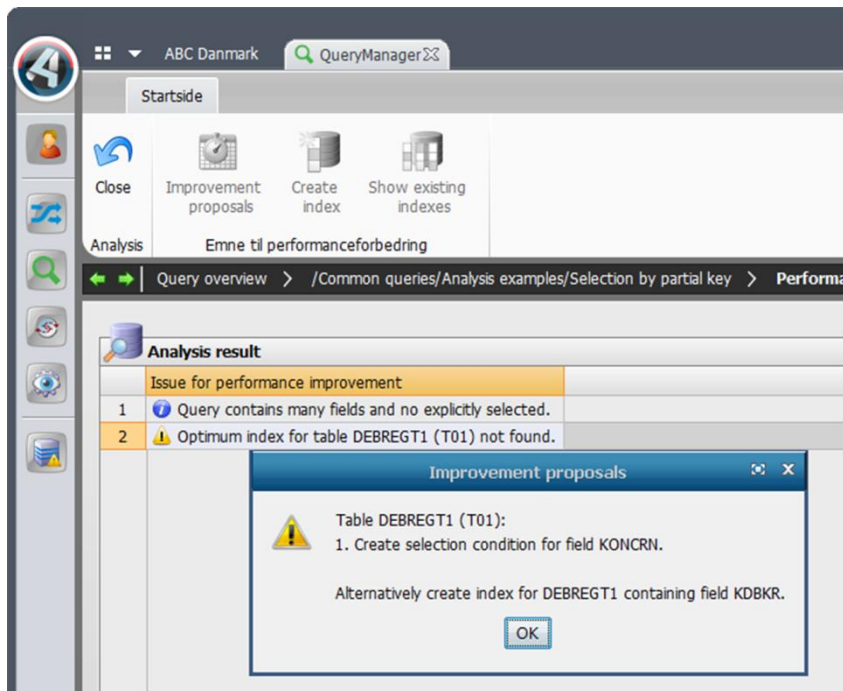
ABC Danmark QueryManager

Startside

Close

Improvement proposals

Create index

Show existing indexes

Analysis

Emne til performanceforbedring

Query overview > /Common queries/Analysis examples/Selection by partial key > Performa

Analysis result

| | Issue for performance improvement |
|---|---|
| 1 | Query contains many fields and no explicitly selected. |
| 2 | Optimum index for table DEBREGT1 (T01) not found. |

Improvement proposals

Table DEBREGT1 (T01):
1. Create selection condition for field KONCRN.

Alternatively create index for DEBREGT1 containing field KDBKR.

OK